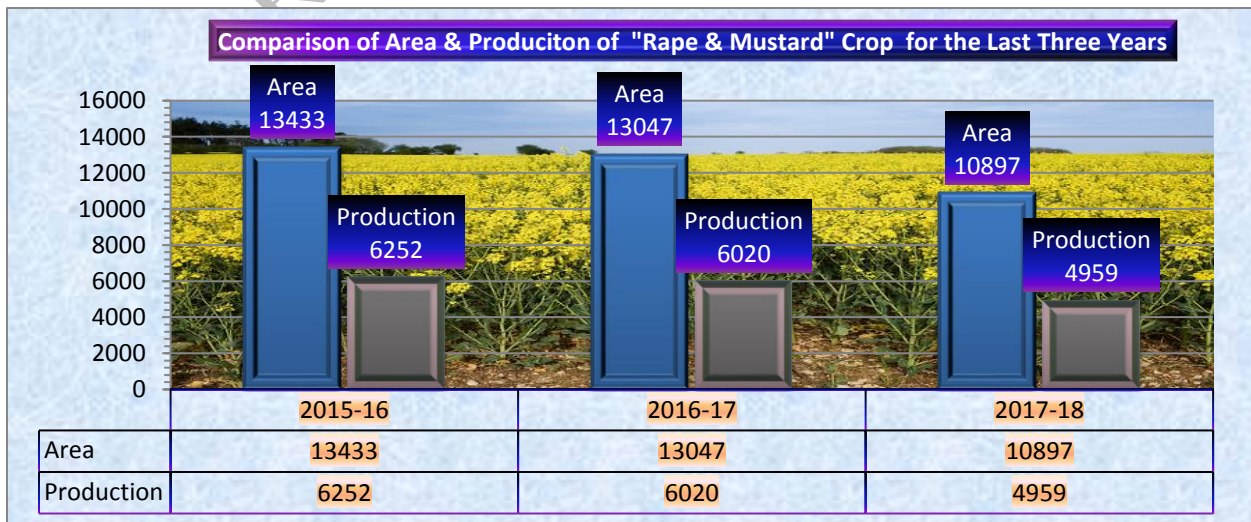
Comparison of Area & Produciton of "Rape & Mustard" Crop for the Last Three Years

16000
14000
12000
10000
8000
6000
4000
2000
0

Area
13433

Production
6252

Area
13047

Production
6020

Area
10897

Production
4959

| | 2015-16 | 2016-17 | 2017-18 |
|---|---|---|---|
| Area | 13433 | 13047 | 10897 |
| Production | 6252 | 6020 | 4959 |